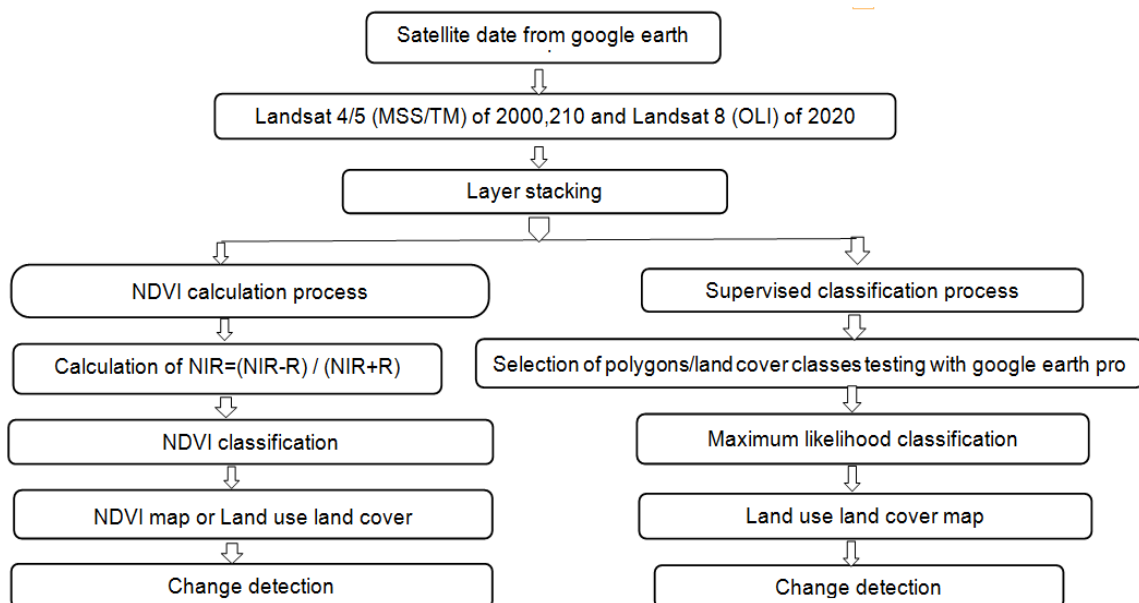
Satellite date from google earth

Landsat 4/5 (MSS/TM) of 2000,210 and Landsat 8 (OLI) of 2020

Layer stacking

NDVI calculation process

Calculation of NIR=(NIR-R) / (NIR+R)

NDVI classification

NDVI map or Land use land cover

Change detection

Supervised classification process

Selection of polygons/land cover classes testing with google earth pro

Maximum likelihood classification

Land use land cover map

Change detection